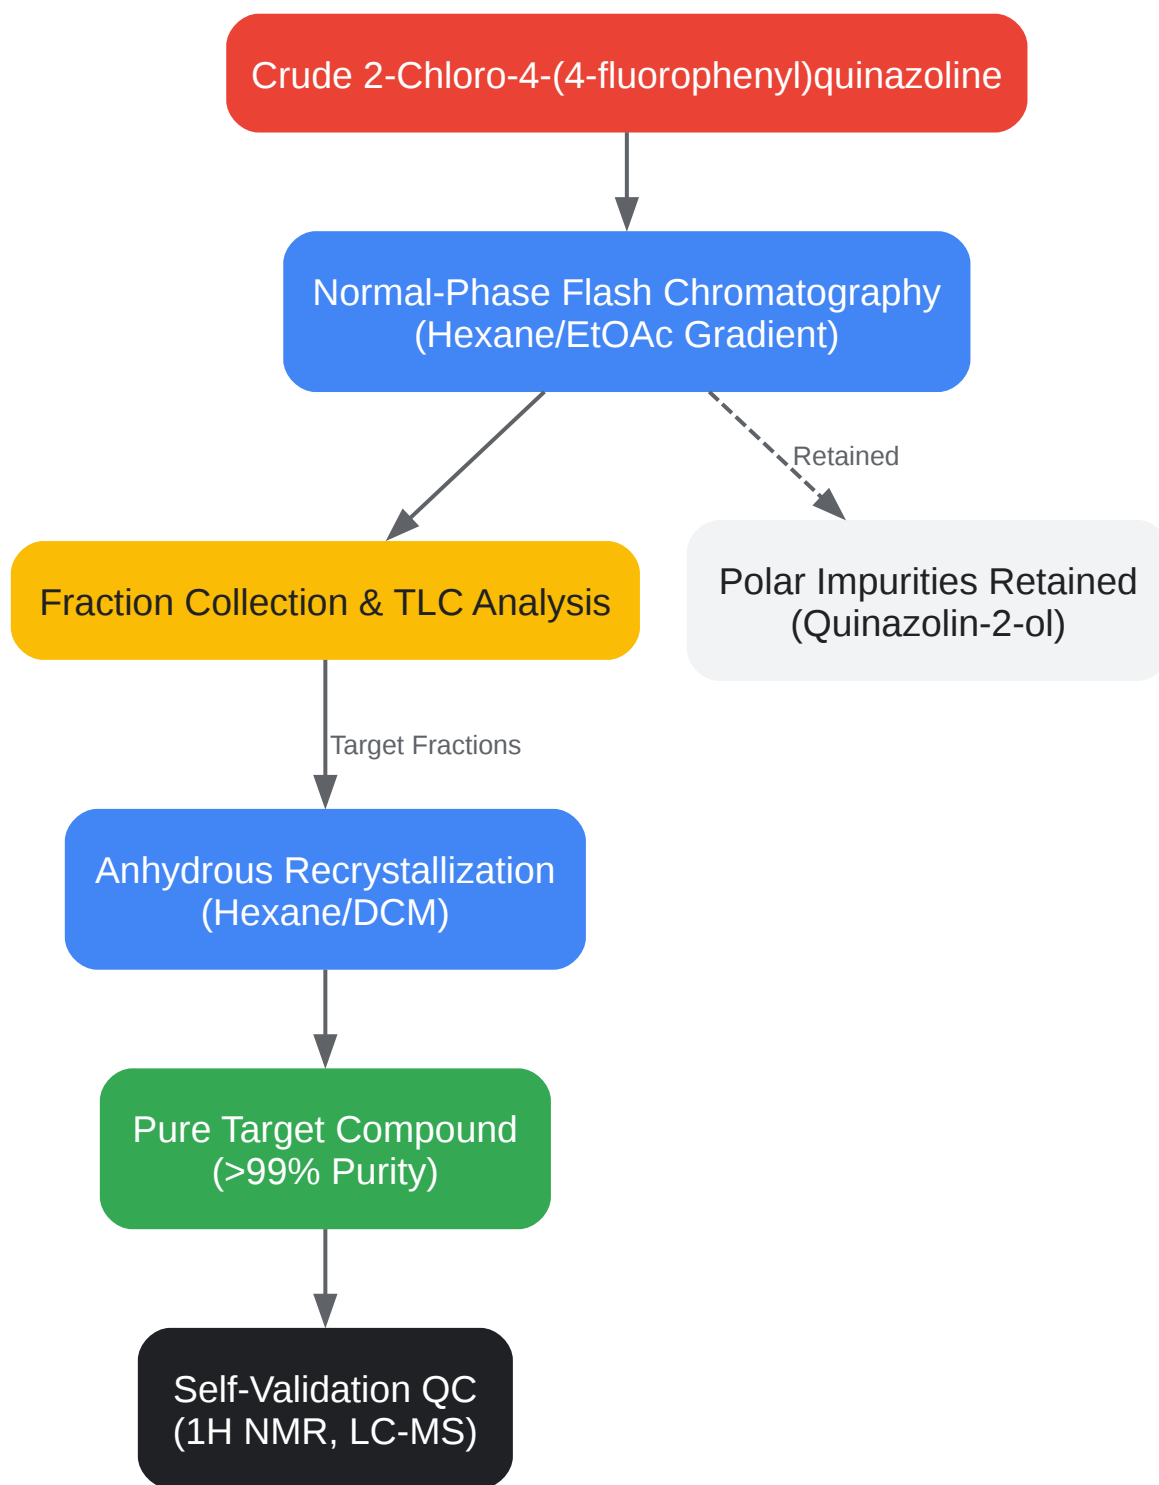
Crude 2-Chloro-4-(4-fluorophenyl)quinazoline

Normal-Phase Flash Chromatography
(Hexane/EtOAc Gradient)

Retained

Fraction Collection & TLC Analysis

Polar Impurities Retained
(Quinazolin-2-ol)

Target Fractions

Anhydrous Recrystallization
(Hexane/DCM)

Pure Target Compound
(>99% Purity)

Self-Validation QC
(1H NMR, LC-MS)